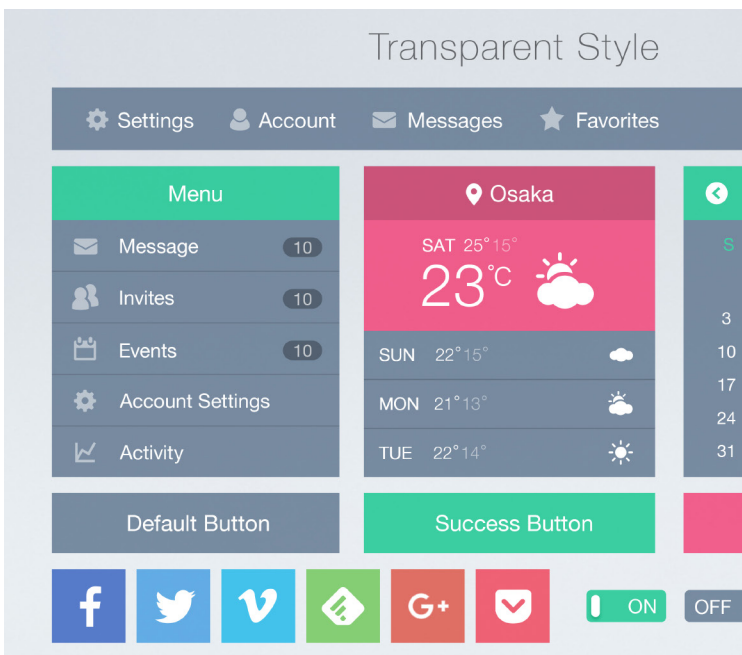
Transparent Style

Settings Account Messages Favorites

Menu

Message 10

Invites 10

Events 10

Account Settings

Activity

Osaka

SAT 25°15°

23°C

SUN 22°15°

MON 21°13°

TUE 22°14°

S

3

10

17

24

31

Default Button

Success Button

f

G+

ON

OFF